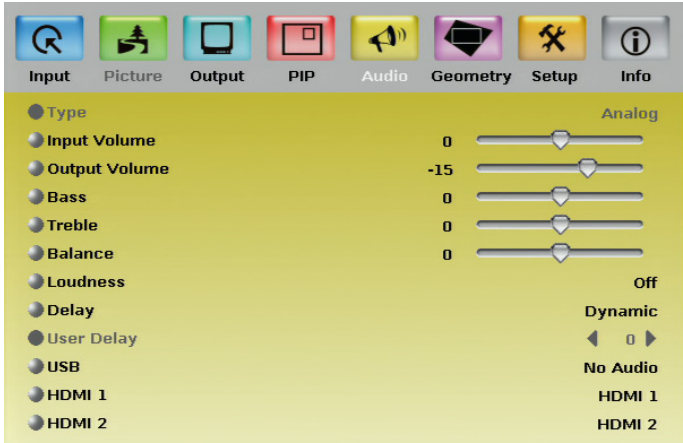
Input Picture Output PIP Audio Geometry Setup Info

Type Analog
Input Volume 0
Output Volume -15
Bass 0
Treble 0
Balance 0
Loudness Off
Delay Dynamic
User Delay 0
USB No Audio
HDMI 1 HDMI 1
HDMI 2 HDMI 2